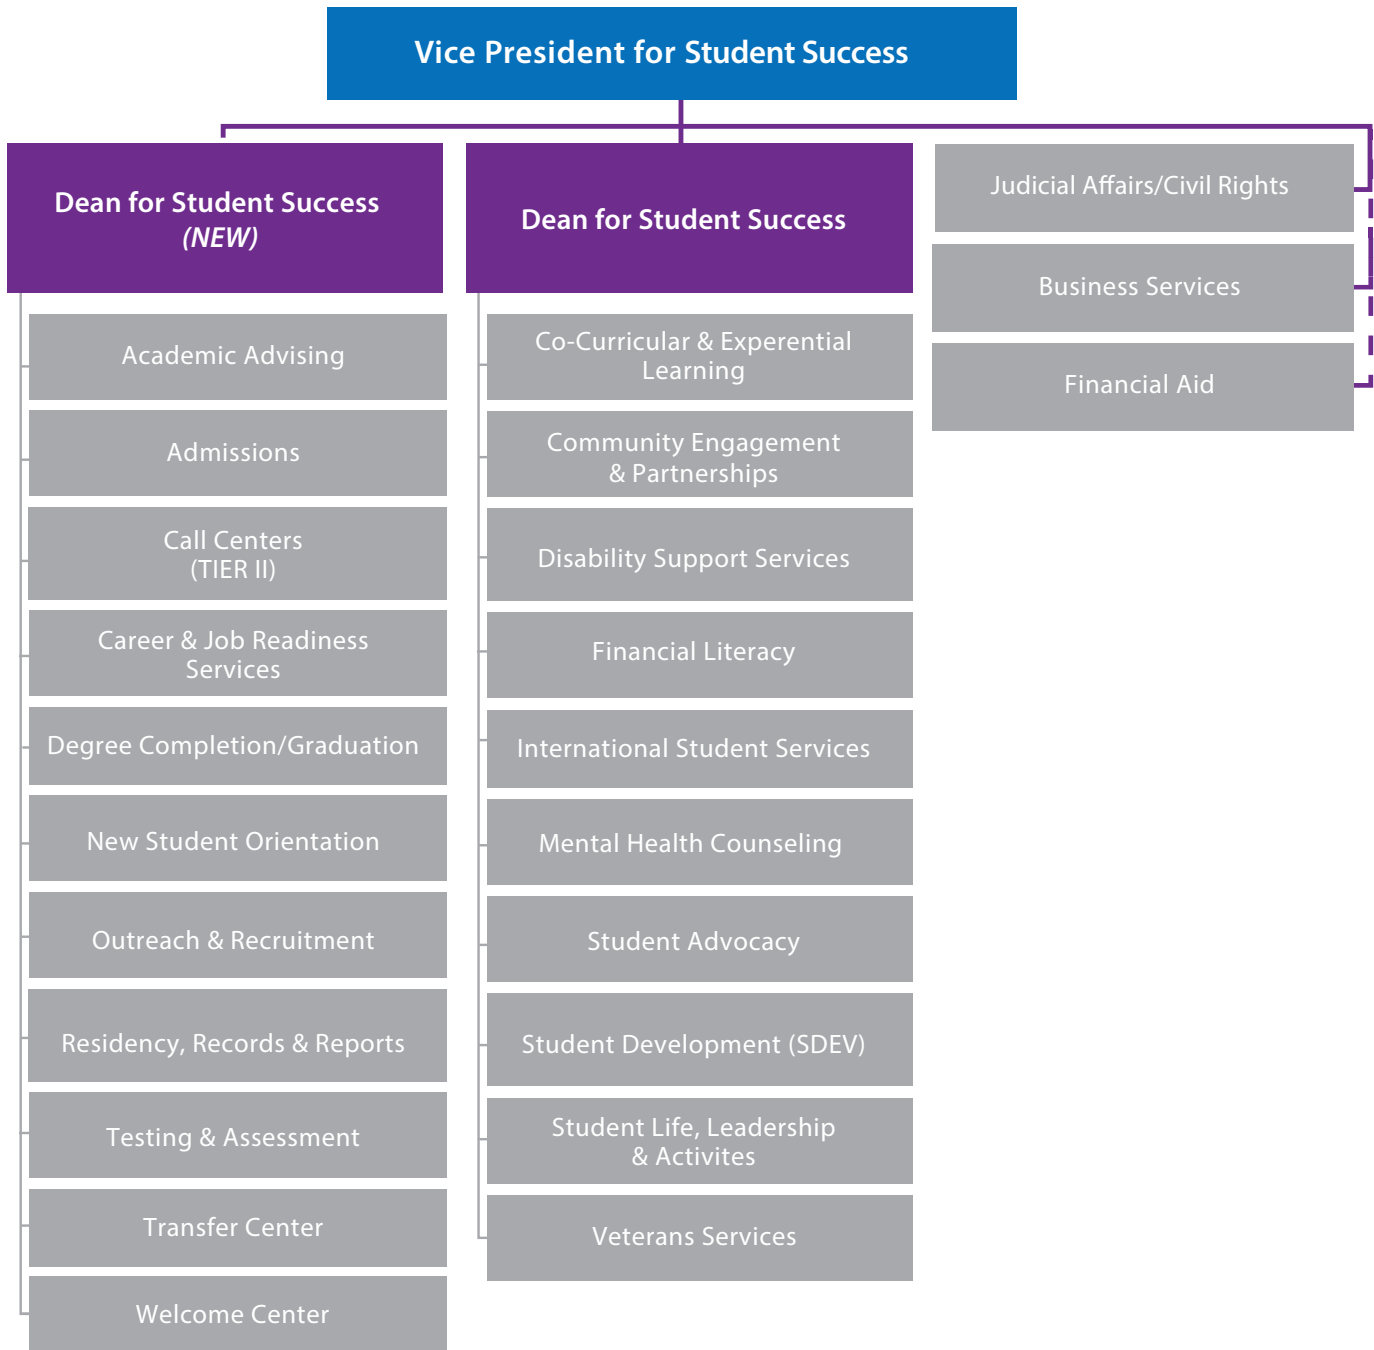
Vice President for Student Success

Dean for Student Success
*(NEW)*

Academic Advising

Admissions

Call Centers
(TIER II)

Career & Job Readiness Services

Degree Completion/Graduation

New Student Orientation

Outreach & Recruitment

Residency, Records & Reports

Testing & Assessment

Transfer Center

Welcome Center

Dean for Student Success

Co-Curricular & Experential Learning

Community Engagement & Partnerships

Disability Support Services

Financial Literacy

International Student Services

Mental Health Counseling

Student Advocacy

Student Development (SDEV)

Student Life, Leadership & Activites

Veterans Services

Judicial Affairs/Civil Rights

Business Services

Financial Aid